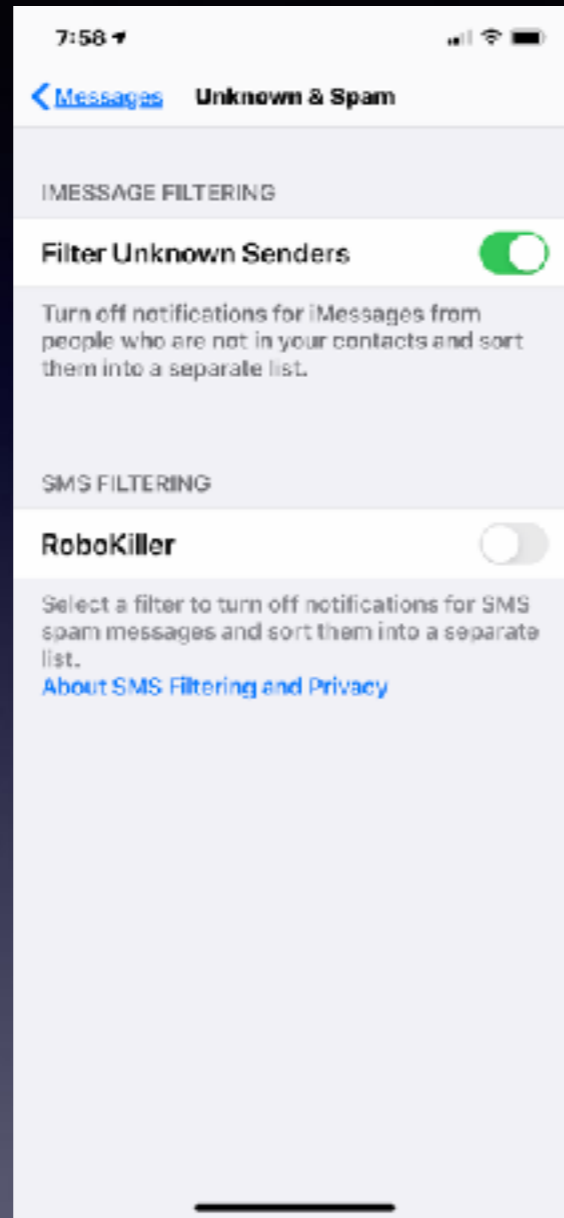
7:58

Messages Unknown & Spam

IMESSAGE FILTERING

Filter Unknown Senders

Turn off notifications for iMessages from people who are not in your contacts and sort them into a separate list.

SMS FILTERING

RoboKiller

Select a filter to turn off notifications for SMS spam messages and sort them into a separate list.
About SMS Filtering and Privacy